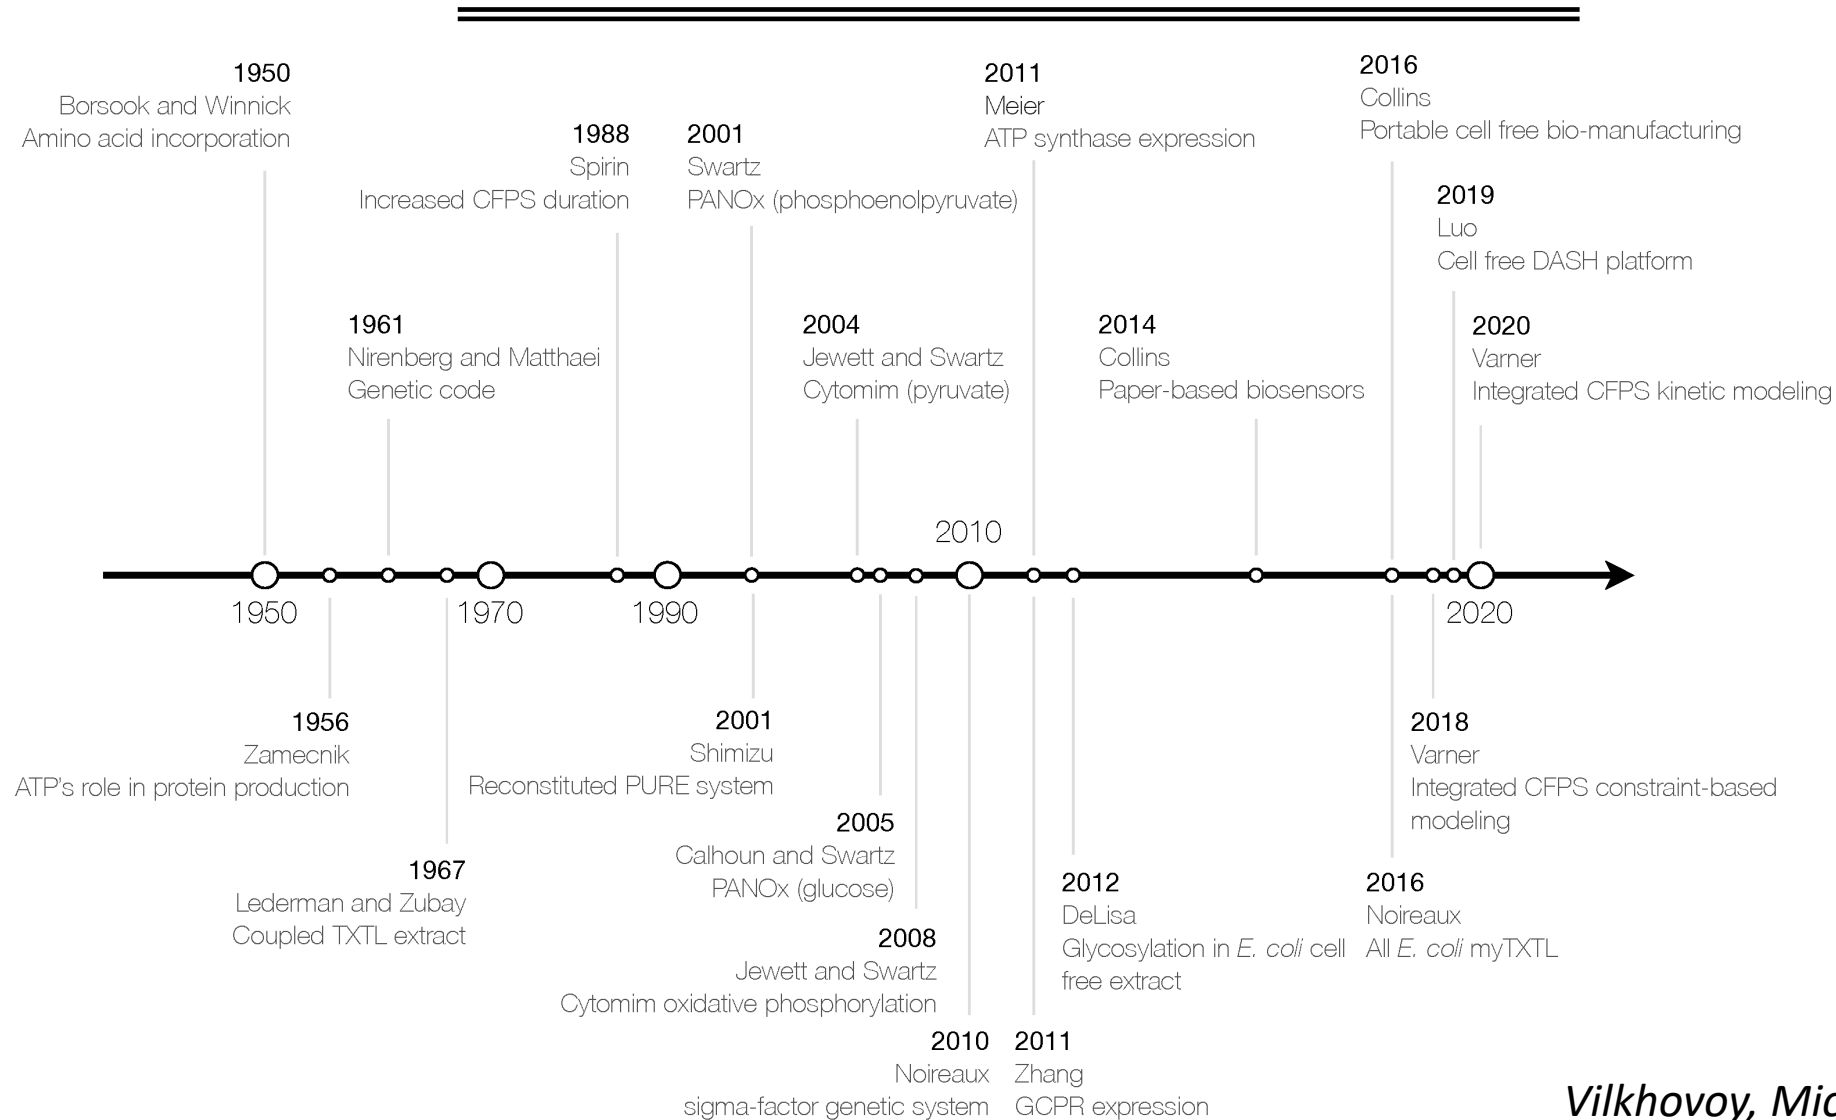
1950
Borsook and Winnick
Amino acid incorporation

1988
Spirin
Increased CFPS duration

2001
Swartz
PANOx (phosphoenolpyruvate)

2011
Meier
ATP synthase expression

2016
Collins
Portable cell free bio-manufacturing

2019
Luo
Cell free DASH platform

1961
Nirenberg and Matthaei
Genetic code

2004
Jewett and Swartz
Cytomim (pyruvate)

2014
Collins
Paper-based biosensors

2020
Varner
Integrated CFPS kinetic modeling

2010

1950 1970 1990 2020

1956
Zamecnik
ATP's role in protein production

2001
Shimizu
Reconstituted PURE system

2018
Varner
Integrated CFPS constraint-based modeling

2005
Calhoun and Swartz
PANOx (glucose)

1967
Lederman and Zubay
Coupled TXTL extract

2012
DeLisa
Glycosylation in *E. coli* cell free extract

2016
Noireaux
All *E. coli* myTXTL

2008
Jewett and Swartz
Cytomim oxidative phosphorylation

2010
Noireaux
sigma-factor genetic system

2011
Zhang
GCPR expression

Vilkhovoy, Mic